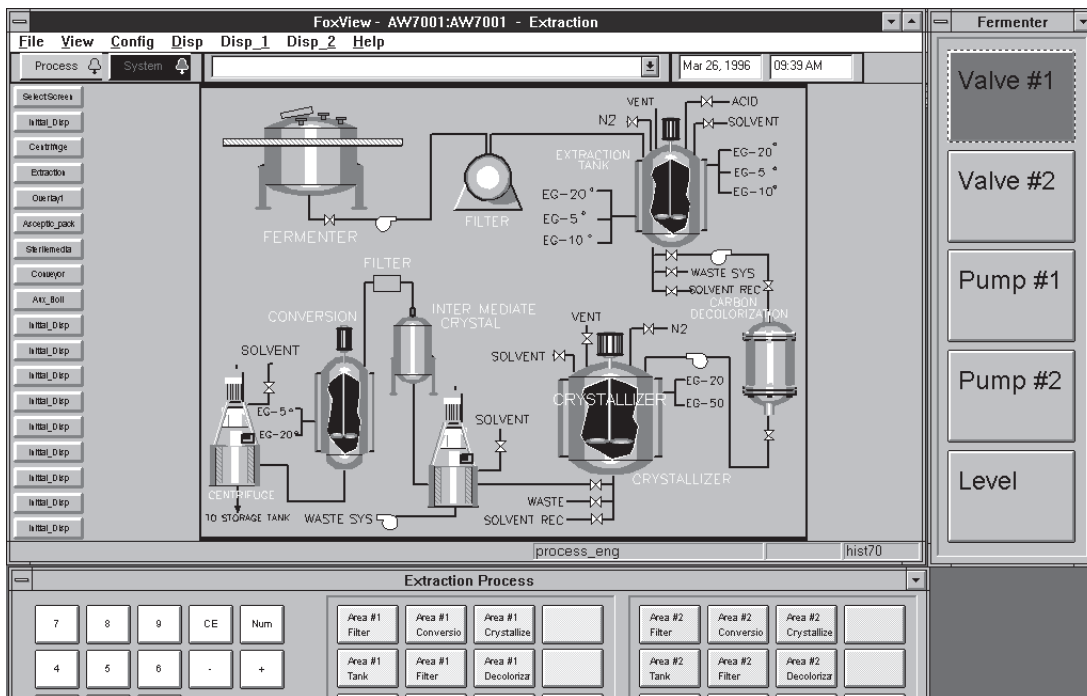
FoxView - AW7001:AW7001 - Extraction

File View Config Disp Disp_1 Disp_2 Help

Process System

Mar 26, 1996 09:39 AM

SelectScreen
Initial_Disp
Centrifige
Extraction
Overlay1
Aseptic_pack
Sterilemedia
Conveyor
Aux_Boil
Initial_Disp
Initial_Disp
Initial_Disp
Initial_Disp
Initial_Disp
Initial_Disp
Initial_Disp
Initial_Disp
Initial_Disp

FERMENTER
FILTER
VENT
N2
ACID
SOLVENT
EXTRACTION TANK
EG-20°
EG-5°
EG-10°
EG-20°
EG-5°
EG-10°
WASTE SYS
SOLVENT REC
CARBON DECOLORIZATION
FILTER
CONVERSION
INTER MEDIATE CRYSTAL
VENT
N2
SOLVENT
SOLVENT
EG-5°
EG-20°
SOLVENT
CRYSTALLIZER
EG-20
EG-50
CRYSTALLIZER
CENTRIFUCE
TO STORAGE TANK
WASTE SYS
WASTE
SOLVENT REC

process_eng hist70

Fermenter

Valve #1

Valve #2

Pump #1

Pump #2

Level

Extraction Process

7 8 9 CE Num
4 5 6 - +

Area #1 Filter
Area #1 Conversio
Area #1 Crystallize
Area #1 Tank
Area #1 Filter
Area #1 Decoloriza

Area #2 Filter
Area #2 Conversio
Area #2 Crystallize
Area #2 Tank
Area #2 Filter
Area #2 Decoloriza